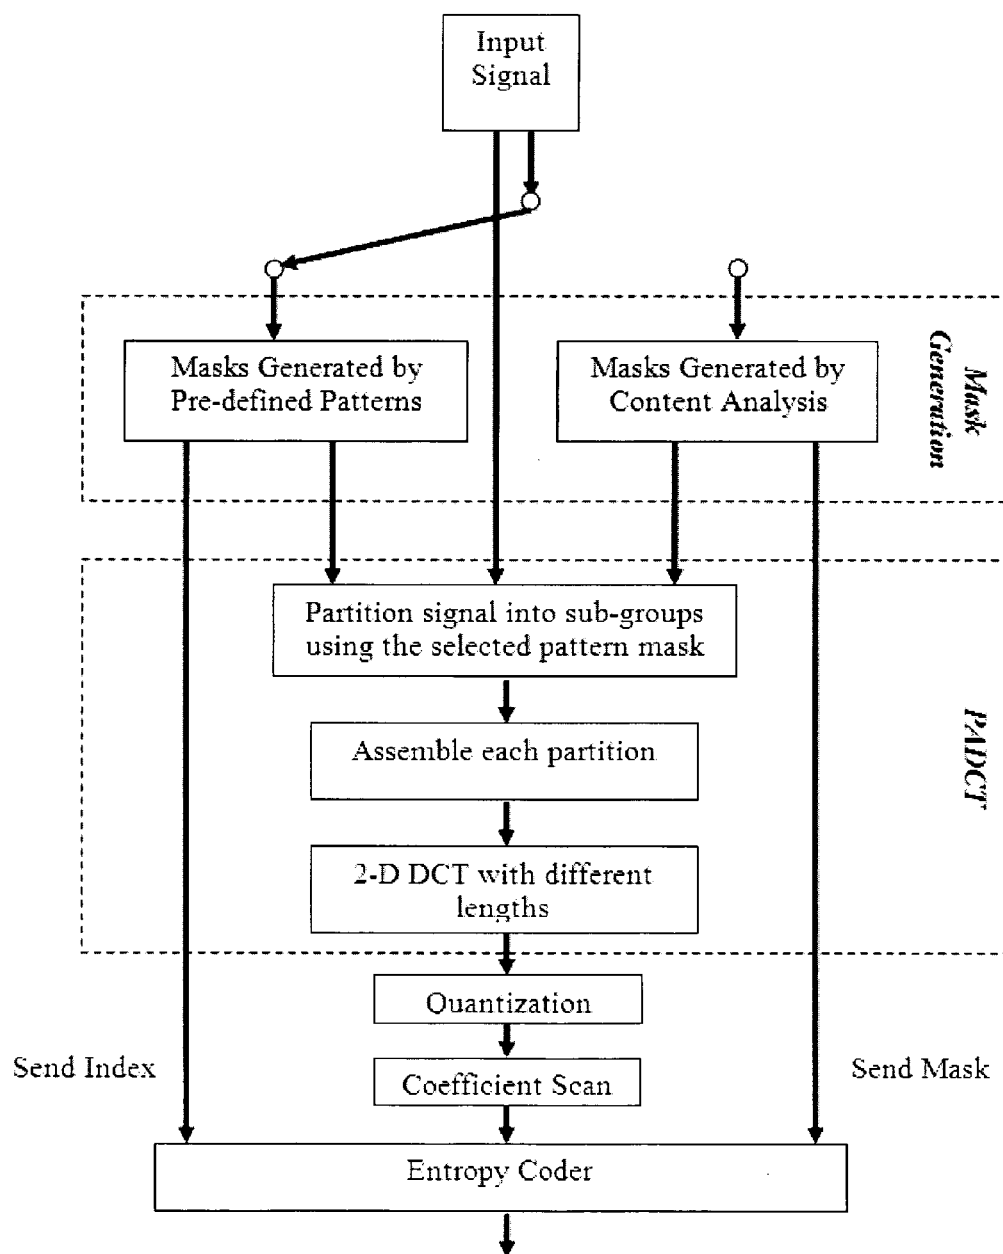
Input Signal

Masks Generated by Pre-defined Patterns

Masks Generated by Content Analysis

Mask Generation

Partition signal into sub-groups using the selected pattern mask

Assemble each partition

2-D DCT with different lengths

PADCT

Quantization

Send Index

Coefficient Scan

Send Mask

Entropy Coder